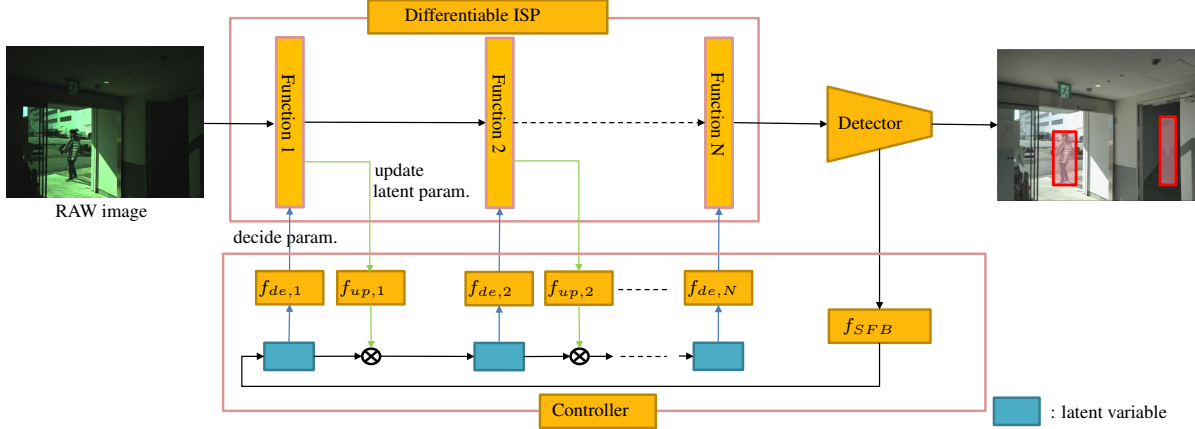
Differentiable ISP

Function 1

Function 2

Function N

RAW image

update latent param.

Detector

decide param.

$f_{de,1}$

$f_{up,1}$

$f_{de,2}$

$f_{up,2}$

$f_{de,N}$

$f_{SFB}$

Controller

: latent variable